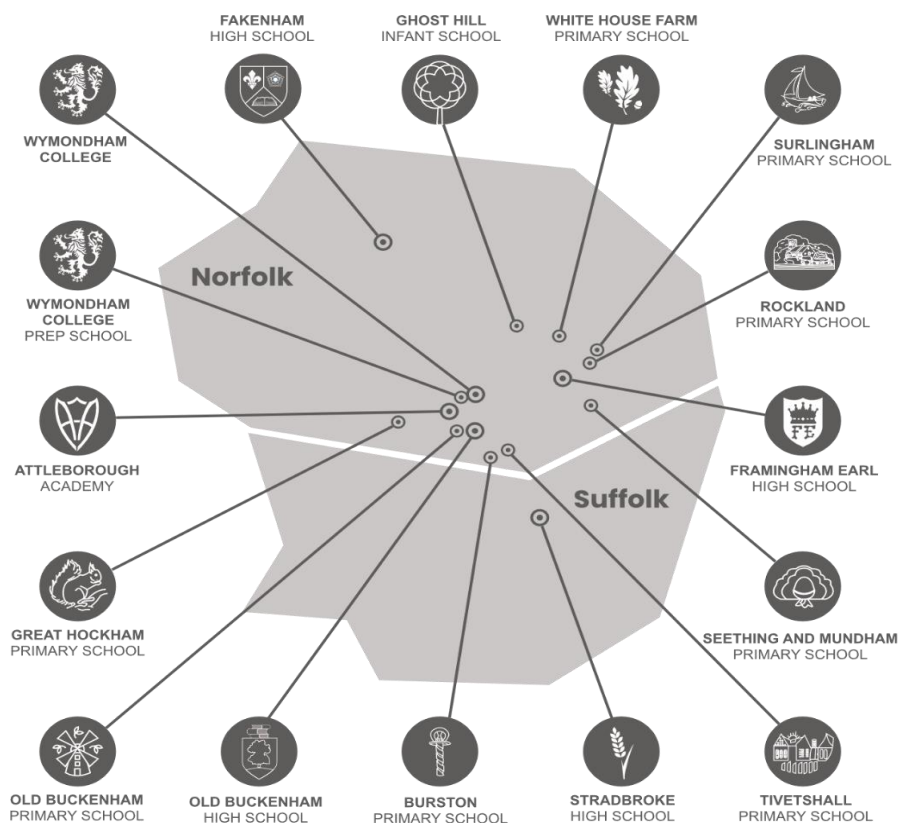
FAKENHAM
HIGH SCHOOL

GHOST HILL
INFANT SCHOOL

WHITE HOUSE FARM
PRIMARY SCHOOL

WYMONDHAM
COLLEGE

SURLINGHAM
PRIMARY SCHOOL

Norfolk

WYMONDHAM
COLLEGE
PREP SCHOOL

ROCKLAND
PRIMARY SCHOOL

FE

FRAMINGHAM EARL
HIGH SCHOOL

ATTLEBOROUGH
ACADEMY

Suffolk

GREAT HOCKHAM
PRIMARY SCHOOL

SEETHING AND MUNDHAM
PRIMARY SCHOOL

OLD BUCKENHAM
PRIMARY SCHOOL

OLD BUCKENHAM
HIGH SCHOOL

BURSTON
PRIMARY SCHOOL

STRADBROKE
HIGH SCHOOL

TIVETSHALL
PRIMARY SCHOOL